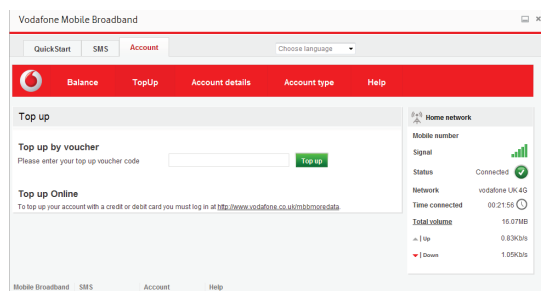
Vodafone Mobile Broadband

QuickStart SMS Account

Choose language

Balance TopUp Account details Account type Help

Top up

Top up by voucher

Please enter your top up voucher code

Top up

Top up Online

To top up your account with a credit or debit card you must log in at http://www.vodafone.co.uk/mbbmoredata.

Home network

Mobile number

Signal

Status Connected

Network vodafone UK 4G

Time connected 00:21:56

Total volume 16.07MB

Up 0.83Kb/s

Down 1.05Kb/s

Mobile Broadband SMS Account Help